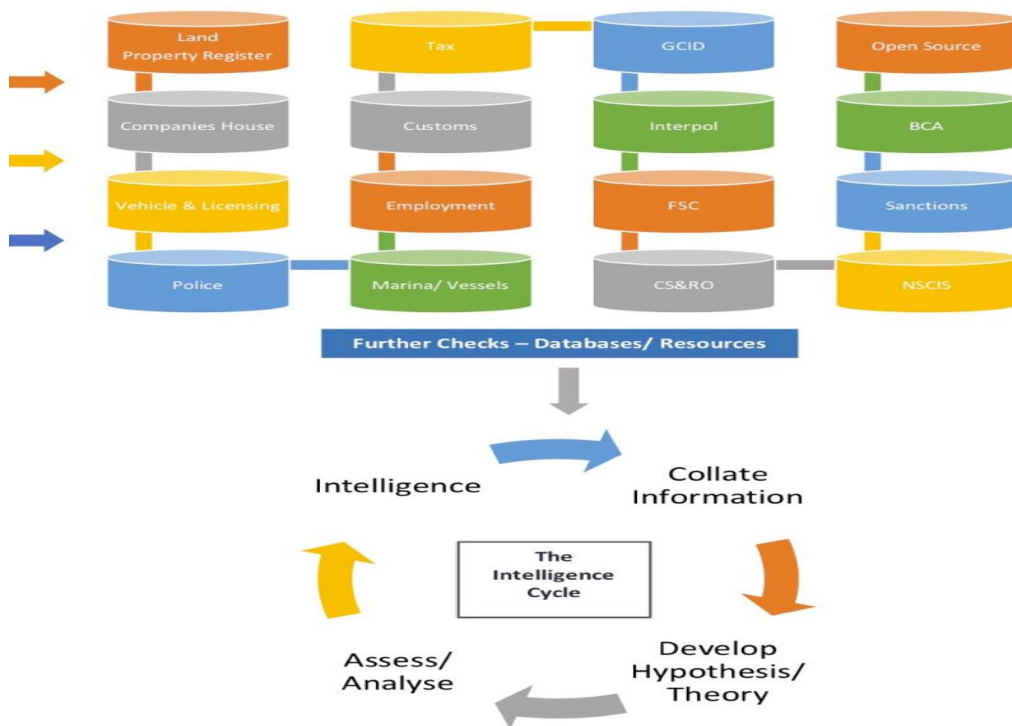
Land Property Register

Tax

GCID

Open Source

Companies House

Customs

Interpol

BCA

Vehicle & Licensing

Employment

FSC

Sanctions

Police

Marina/ Vessels

CS&RO

NSCIS

Further Checks – Databases/ Resources

Intelligence

Collate Information

The Intelligence Cycle

Develop Hypothesis/ Theory

Assess/ Analyse